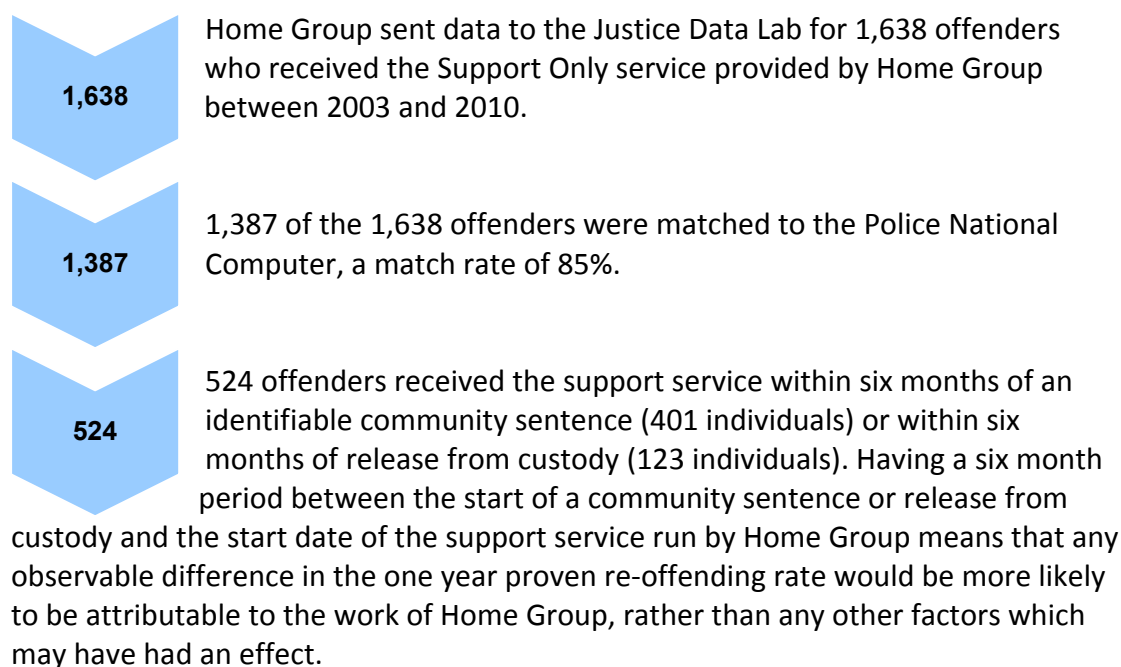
1,638

Home Group sent data to the Justice Data Lab for 1,638 offenders who received the Support Only service provided by Home Group between 2003 and 2010.

1,387

1,387 of the 1,638 offenders were matched to the Police National Computer, a match rate of 85%.

524

524 offenders received the support service within six months of an identifiable community sentence (401 individuals) or within six months of release from custody (123 individuals). Having a six month period between the start of a community sentence or release from custody and the start date of the support service run by Home Group means that any observable difference in the one year proven re-offending rate would be more likely to be attributable to the work of Home Group, rather than any other factors which may have had an effect.